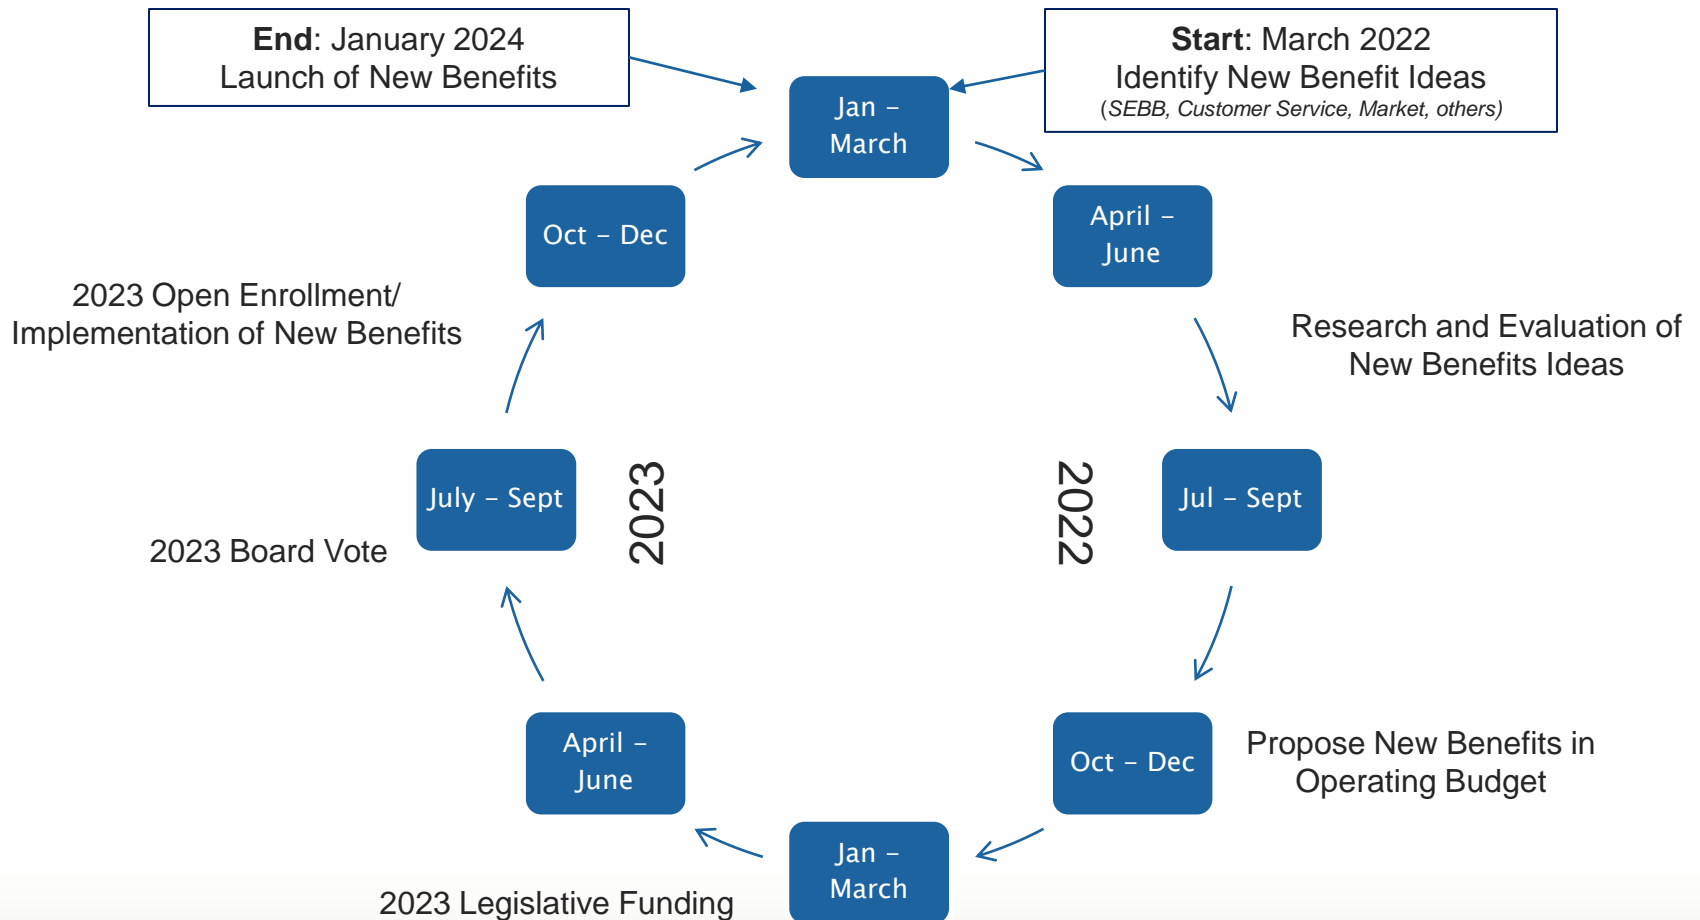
**End**: January 2024
Launch of New Benefits

**Start**: March 2022
Identify New Benefit Ideas
(*SEBB, Customer Service, Market, others*)

Jan – March

April – June

Research and Evaluation of New Benefits Ideas

Jul – Sept

2022

Oct – Dec

Propose New Benefits in Operating Budget

Jan – March

2023 Legislative Funding

April – June

2023 Board Vote

July – Sept

2023

2023 Open Enrollment/ Implementation of New Benefits

Oct – Dec